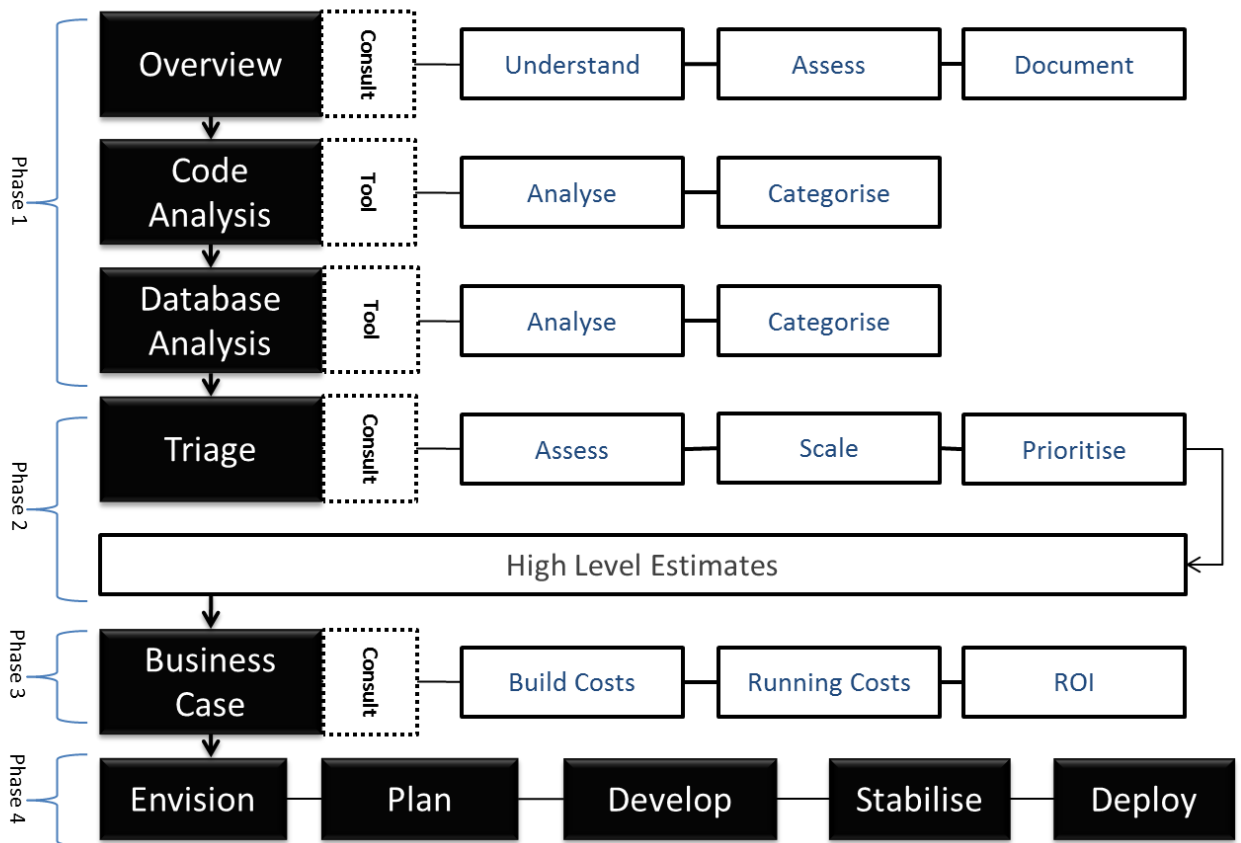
Phase 1

Overview
Consult
Understand
Assess
Document

Code Analysis
Tool
Analyse
Categorise

Database Analysis
Tool
Analyse
Categorise

Phase 2

Triage
Consult
Assess
Scale
Prioritise

High Level Estimates

Phase 3

Business Case
Consult
Build Costs
Running Costs
ROI

Phase 4

Envision
Plan
Develop
Stabilise
Deploy